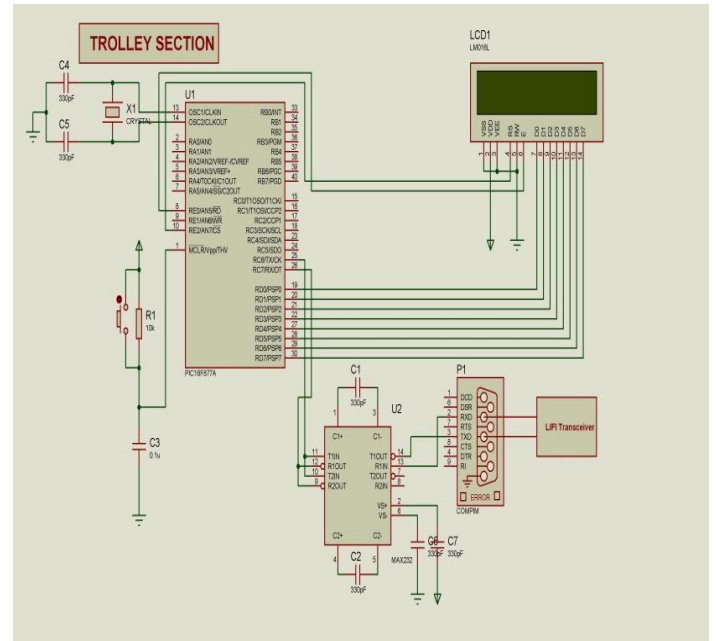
TROLLEY SECTION

C4
330pF
X1
CRYSTAL
C5
330pF

U1
13 OSC1/CLKIN
14 OSC2/CLKOUT
2 RA0/AN0
3 RA1/AN1
4 RA2/AN2/VREF-/CVREF
5 RA3/AN3/VREF+
6 RA4/T0CKI/C1OUT
7 RA5/AN4/SS/C2OUT
8 RE0/AN5/RD
9 RE1/AN6/WR
10 RE2/AN7/CS
1 MCLR/Vpp/THV
RB0/INT 33
RB1 34
RB2 35
RB3/PGM 36
RB4 37
RB5 38
RB6/PGC 39
RB7/PGD 40
RC0/T1OSO/T1CKI 15
RC1/T1OSI/CCP2 16
RC2/CCP1 17
RC3/SCK/SCL 18
RC4/SDI/SDA 23
RC5/SDO 24
RC6/TX/CK 25
RC7/RX/DT 26
RD0/PSP0 19
RD1/PSP1 20
RD2/PSP2 21
RD3/PSP3 22
RD4/PSP4 27
RD5/PSP5 28
RD6/PSP6 29
RD7/PSP7 30
PIC16F877A

R1
10k
C3
0.1u

LCD1
LM016L
VSS VDD VEE RS RW E D0 D1 D2 D3 D4 D5 D6 D7
1 2 3 4 5 6 7 8 9 10 11 12 13 14

C1
330pF
U2
1 C1+
3 C1-
11 T1IN
12 R1OUT
10 T2IN
9 R2OUT
T1OUT 14
R1IN 13
T2OUT 7
R2IN 8
VS+ 2
VS- 6
4 C2+
5 C2-
MAX232
C2
330pF
C6
330pF
C7
330pF

P1
1 DCD
6 DSR
2 RXD
7 RTS
3 TXD
8 CTS
4 DTR
9 RI
ERROR
COMPIM

LIFI Transceiver